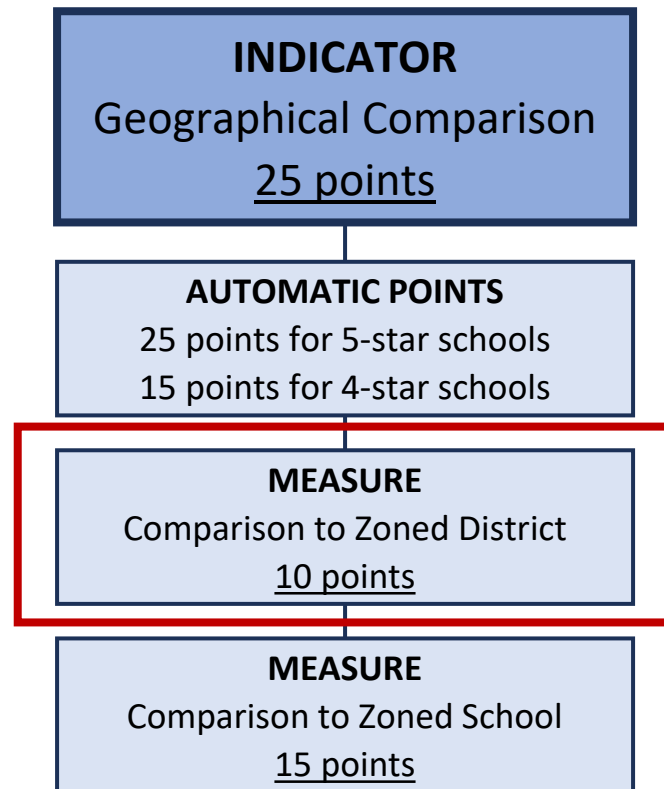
INDICATOR
Geographical Comparison
25 points

AUTOMATIC POINTS
25 points for 5-star schools
15 points for 4-star schools

MEASURE
Comparison to Zoned District
10 points

MEASURE
Comparison to Zoned School
15 points